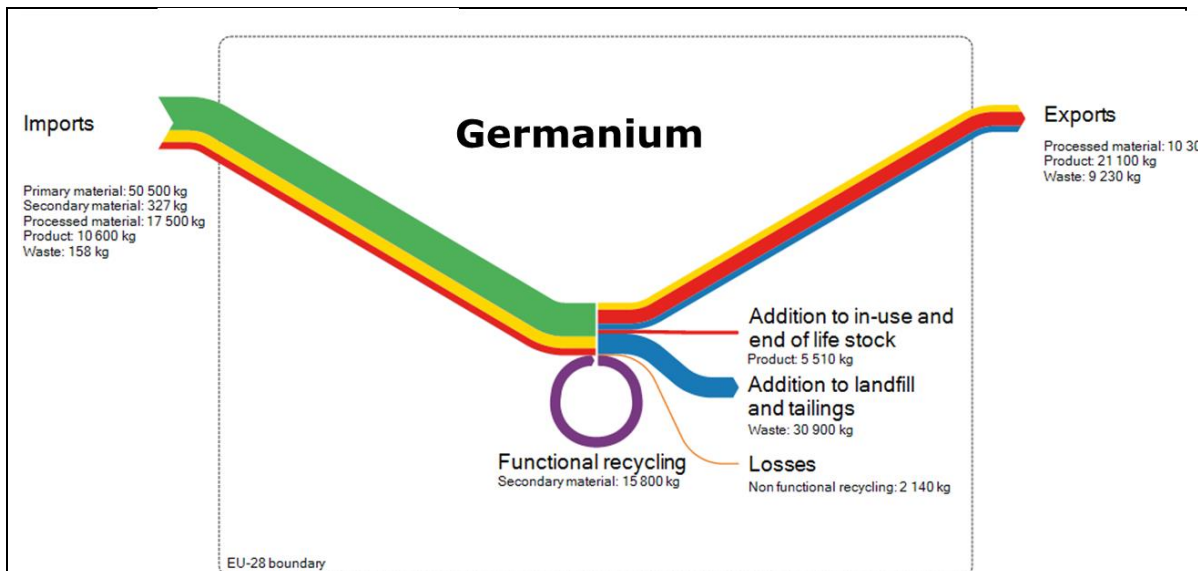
Germanium

Imports

Primary material: 50 500 kg
Secondary material: 327 kg
Processed material: 17 500 kg
Product: 10 600 kg
Waste: 158 kg

Exports

Processed material: 10 3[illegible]
Product: 21 100 kg
Waste: 9 230 kg

Addition to in-use and end of life stock
Product: 5 510 kg

Addition to landfill and tailings
Waste: 30 900 kg

Functional recycling
Secondary material: 15 800 kg

Losses
Non functional recycling: 2 140 kg

EU-28 boundary